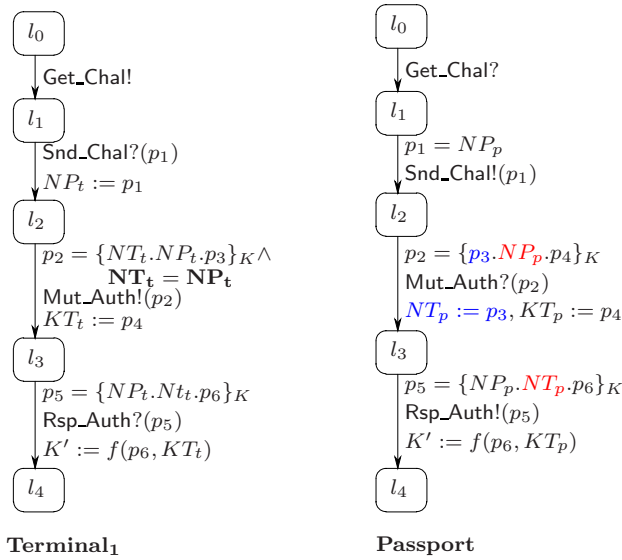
$l_0$

Get_Chal!

$l_1$

Snd_Chal?$(p_1)$

$NP_t := p_1$

$l_2$

$p_2 = \{NT_t.NP_t.p_3\}_K \wedge$ $\mathbf{NT_t = NP_t}$

Mut_Auth!$(p_2)$

$KT_t := p_4$

$l_3$

$p_5 = \{NP_t.Nt_t.p_6\}_K$

Rsp_Auth?$(p_5)$

$K' := f(p_6, KT_t)$

$l_4$

**Terminal$_1$**

$l_0$

Get_Chal?

$l_1$

$p_1 = NP_p$

Snd_Chal!$(p_1)$

$l_2$

$p_2 = \{p_3.NP_p.p_4\}_K$

Mut_Auth?$(p_2)$

$NT_p := p_3, KT_p := p_4$

$l_3$

$p_5 = \{NP_p.NT_p.p_6\}_K$

Rsp_Auth!$(p_5)$

$K' := f(p_6, KT_p)$

$l_4$

**Passport**